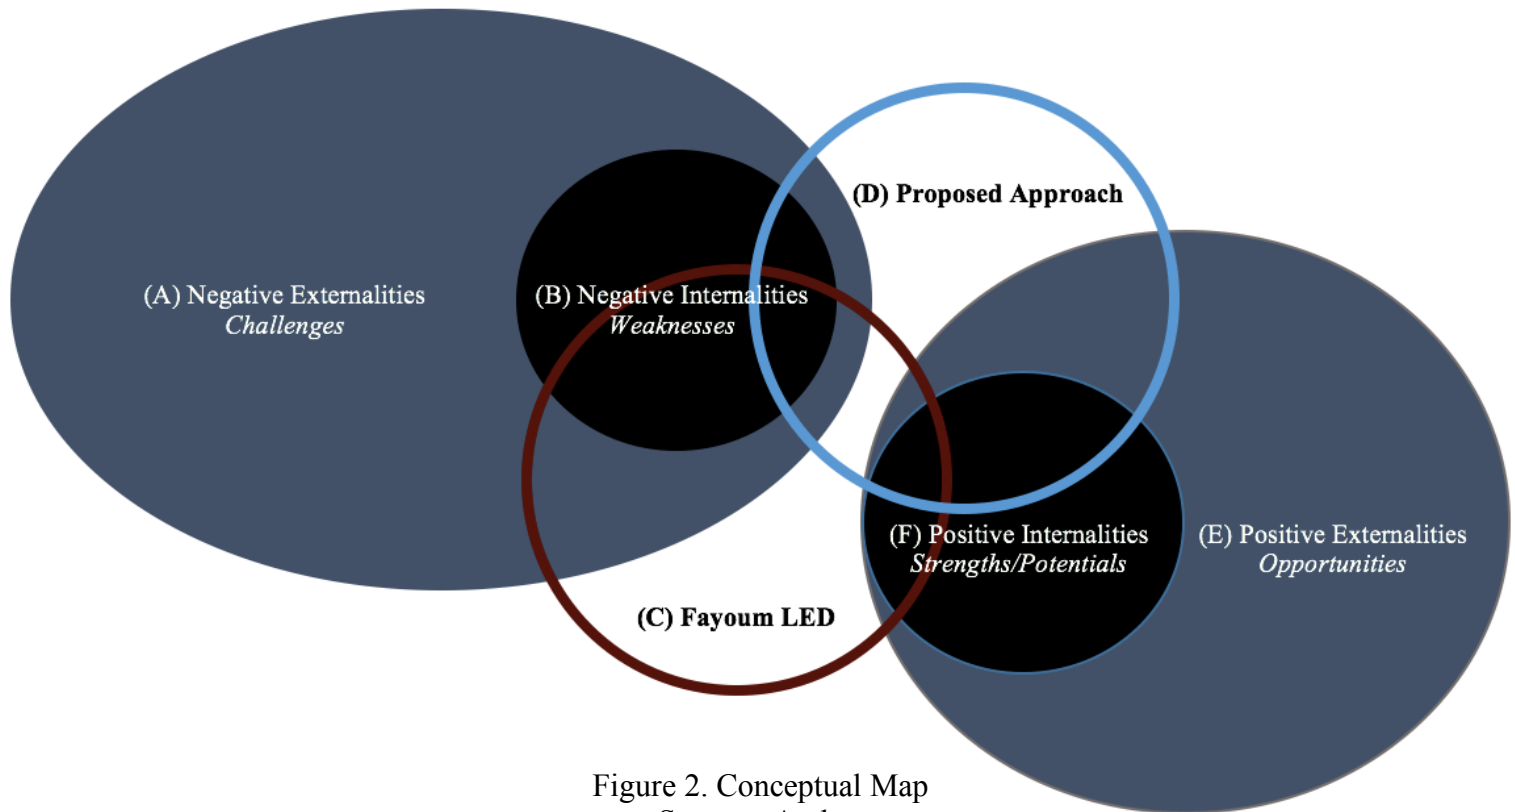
(D) Proposed Approach

(A) Negative Externalities
*Challenges*

(B) Negative Internalities
*Weaknesses*

(F) Positive Internalities
*Strengths/Potentials*

(E) Positive Externalities
*Opportunities*

(C) Fayoum LED

Figure 2. Conceptual Map
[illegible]